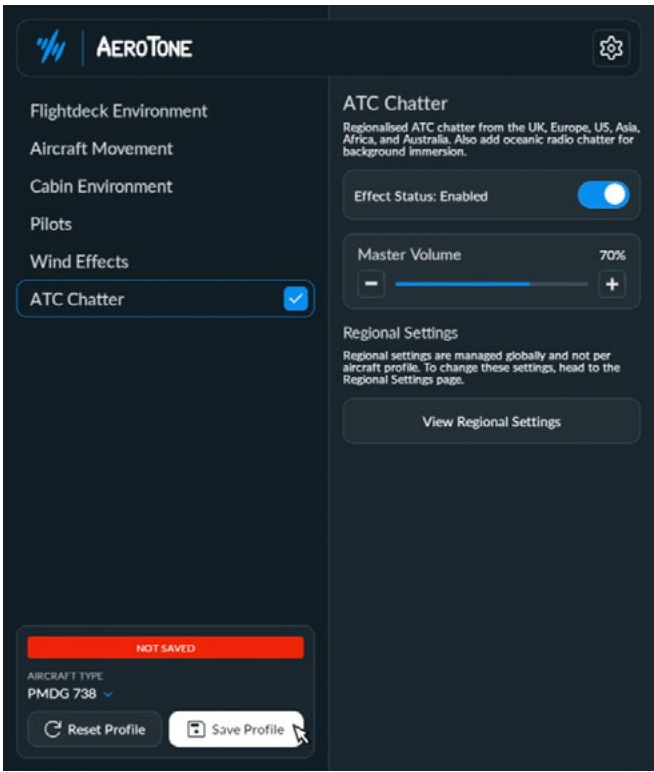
AeroTone

Flightdeck Environment

Aircraft Movement

Cabin Environment

Pilots

Wind Effects

ATC Chatter

ATC Chatter

Regionalised ATC chatter from the UK, Europe, US, Asia, Africa, and Australia. Also add oceanic radio chatter for background immersion.

Effect Status: Enabled

Master Volume 70%

−

+

Regional Settings

Regional settings are managed globally and not per aircraft profile. To change these settings, head to the Regional Settings page.

View Regional Settings

NOT SAVED

AIRCRAFT TYPE

PMDG 738

Reset Profile

Save Profile